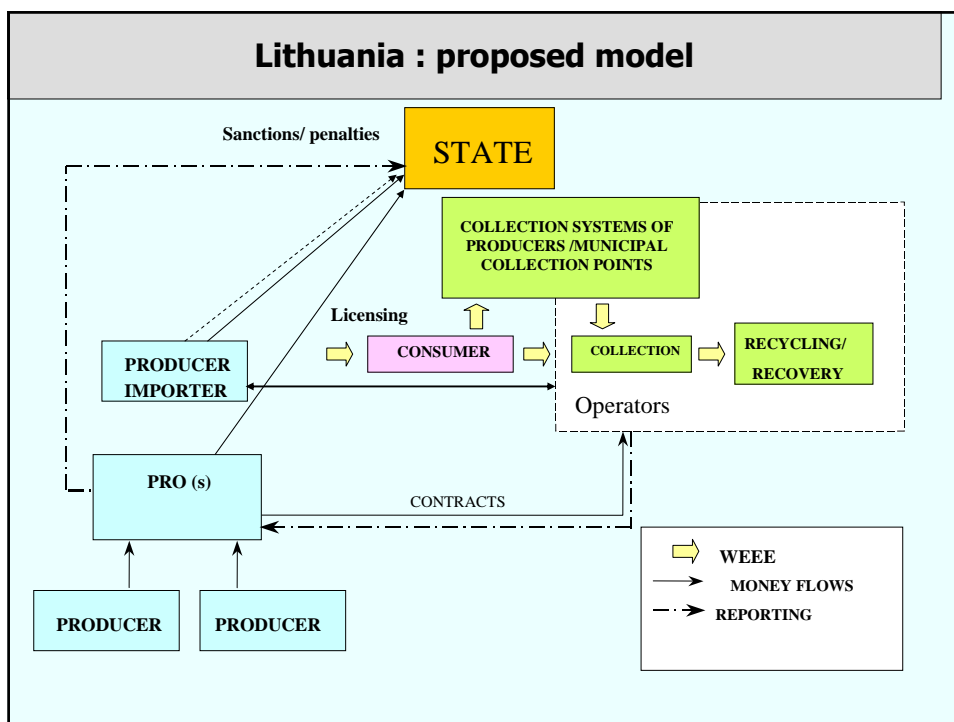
Lithuania : proposed model

Sanctions/ penalties

STATE

COLLECTION SYSTEMS OF PRODUCERS /MUNICIPAL COLLECTION POINTS

Licensing

PRODUCER IMPORTER

CONSUMER

COLLECTION

RECYCLING/ RECOVERY

Operators

PRO (s)

CONTRACTS

PRODUCER

PRODUCER

WEEE

MONEY FLOWS

REPORTING